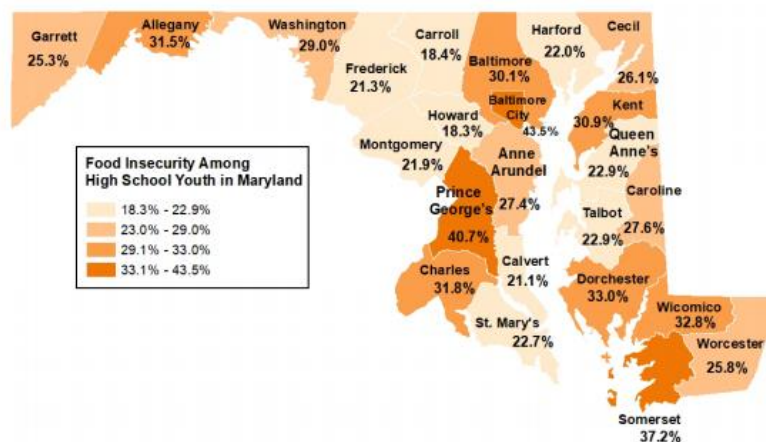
Garrett
25.3%

Allegany
31.5%

Washington
29.0%

Carroll
18.4%

Harford
22.0%

Cecil
26.1%

Frederick
21.3%

Baltimore
30.1%

Baltimore City
43.5%

Howard
18.3%

Kent
30.9%

Queen Anne's
22.9%

Montgomery
21.9%

Anne Arundel
27.4%

Prince George's
40.7%

Caroline
27.6%

Talbot
22.9%

Calvert
21.1%

Charles
31.8%

Dorchester
33.0%

St. Mary's
22.7%

Wicomico
32.8%

Worcester
25.8%

Somerset
37.2%

Food Insecurity Among High School Youth in Maryland
18.3% - 22.9%
23.0% - 29.0%
29.1% - 33.0%
33.1% - 43.5%